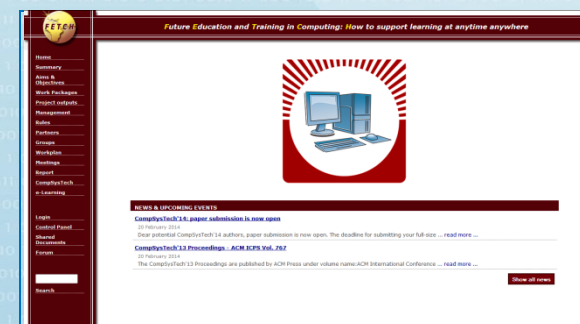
FETCH

Future Education and Training in Computing: How to support learning at anytime anywhere

Home
Summary
Aims & Objectives
Work Packages
Project outputs
Management
Rules
Partners
Groups
Workplan
Meetings
Report
CompSysTech
e-Learning

Login
Control Panel
Shared Documents
Forum

Search

NEWS & UPCOMING EVENTS

CompSysTech'14: paper submission is now open
20 February 2014
Dear potential CompSysTech'14 authors, paper submission is now open. The deadline for submitting your full-size ... read more ...

CompSysTech'13 Proceedings - ACM ICPS Vol. 767
20 February 2014
The CompSysTech'13 Proceedings are published by ACM Press under volume name:ACM International Conference ... read more ...

Show all news